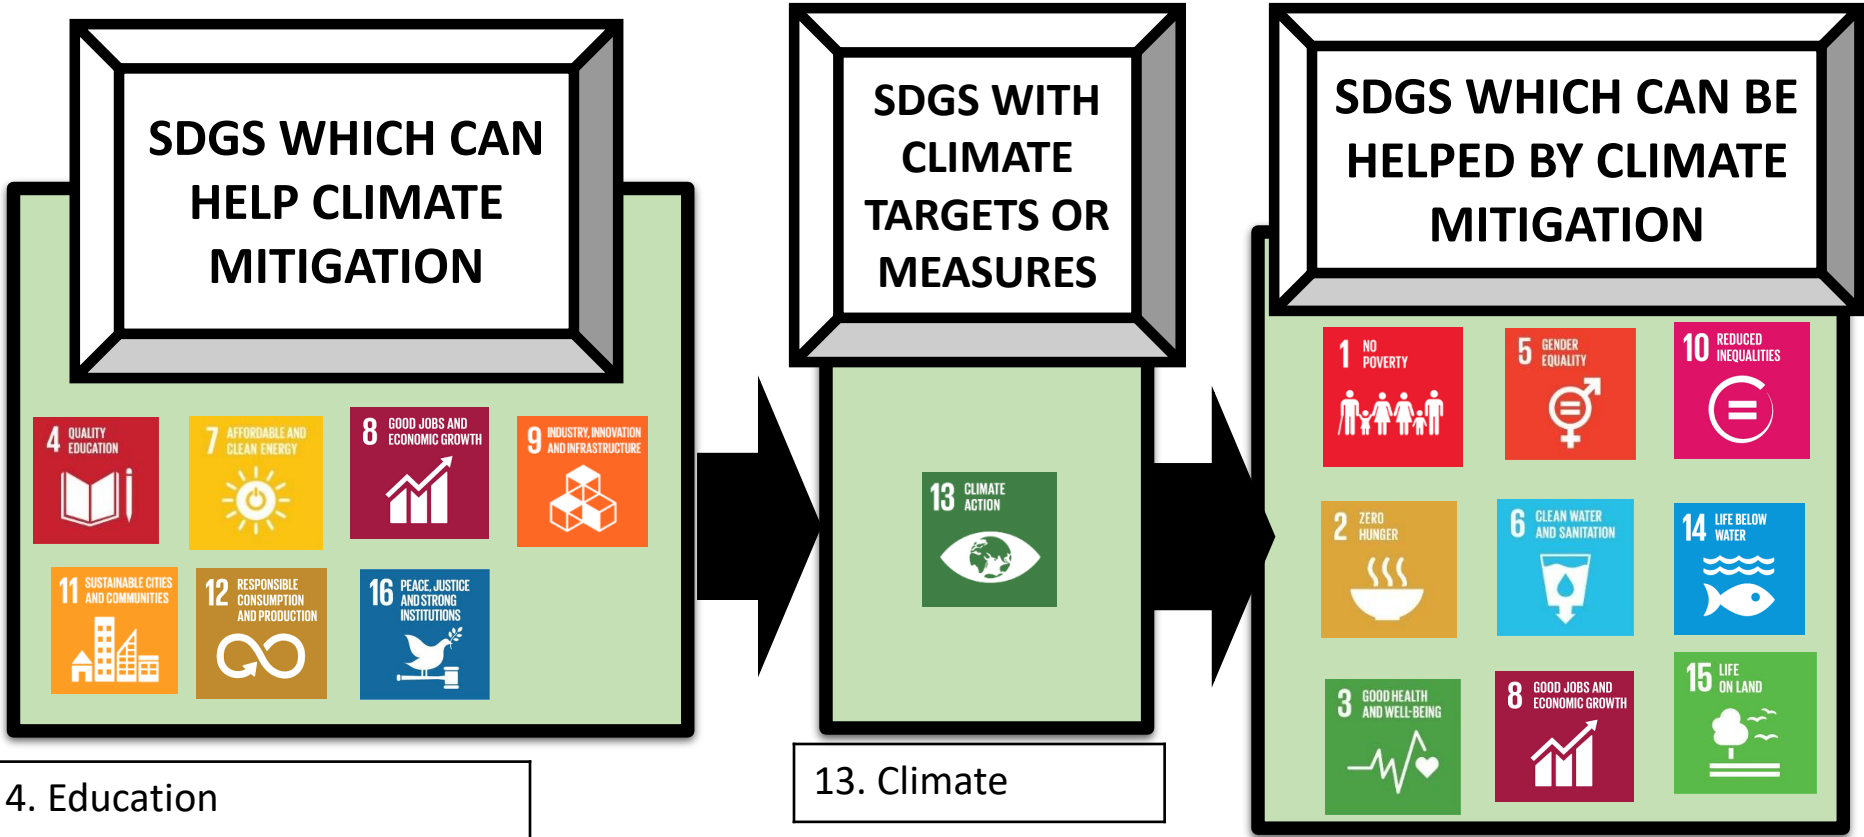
SDGS WHICH CAN HELP CLIMATE MITIGATION

4 QUALITY EDUCATION
7 AFFORDABLE AND CLEAN ENERGY
8 GOOD JOBS AND ECONOMIC GROWTH
9 INDUSTRY, INNOVATION AND INFRASTRUCTURE
11 SUSTAINABLE CITIES AND COMMUNITIES
12 RESPONSIBLE CONSUMPTION AND PRODUCTION
16 PEACE, JUSTICE AND STRONG INSTITUTIONS

4. Education

SDGS WITH CLIMATE TARGETS OR MEASURES

13 CLIMATE ACTION

13. Climate

SDGS WHICH CAN BE HELPED BY CLIMATE MITIGATION

1 NO POVERTY
5 GENDER EQUALITY
10 REDUCED INEQUALITIES
2 ZERO HUNGER
6 CLEAN WATER AND SANITATION
14 LIFE BELOW WATER
3 GOOD HEALTH AND WELL-BEING
8 GOOD JOBS AND ECONOMIC GROWTH
15 LIFE ON LAND